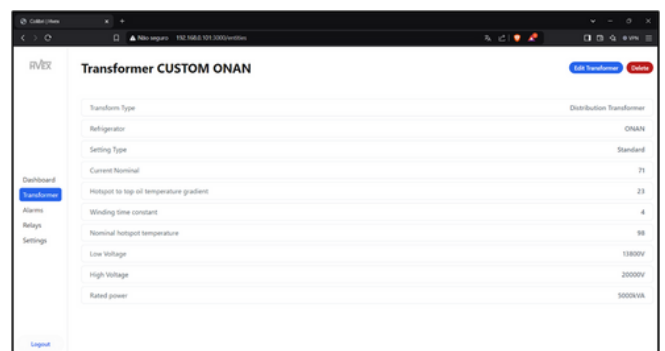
Coiltor | Vtesis

Não seguro 192.168.0.101:3000/entities

VPN

RVEX

Transformer CUSTOM ONAN

Edit Transformer Delete

| | |
|---|---|
| Transform Type | Distribution Transformer |
| Refrigerator | ONAN |
| Setting Type | Standard |
| Current Nominal | 71 |
| Hotspot to top oil temperature gradient | 23 |
| Winding time constant | 4 |
| Nominal hotspot temperature | 98 |
| Low Voltage | 13800V |
| High Voltage | 20000V |
| Rated power | 5000kVA |

Dashboard
Transformer
Alarms
Relays
Settings

Logout